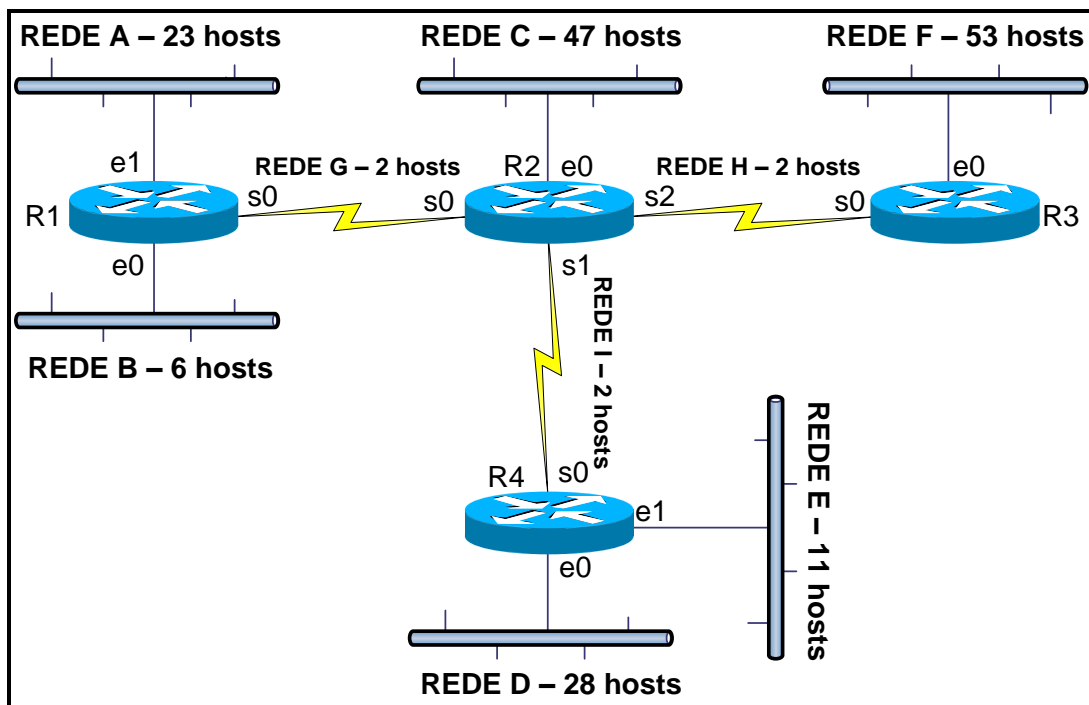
REDE A – 23 hosts

REDE C – 47 hosts

REDE F – 53 hosts

e1

REDE G – 2 hosts

R2 e0

REDE H – 2 hosts

e0

R1

s0

s0

s2

s0

R3

e0

s1

REDE I – 2 hosts

REDE B – 6 hosts

REDE E – 11 hosts

R4

s0

e1

e0

REDE D – 28 hosts